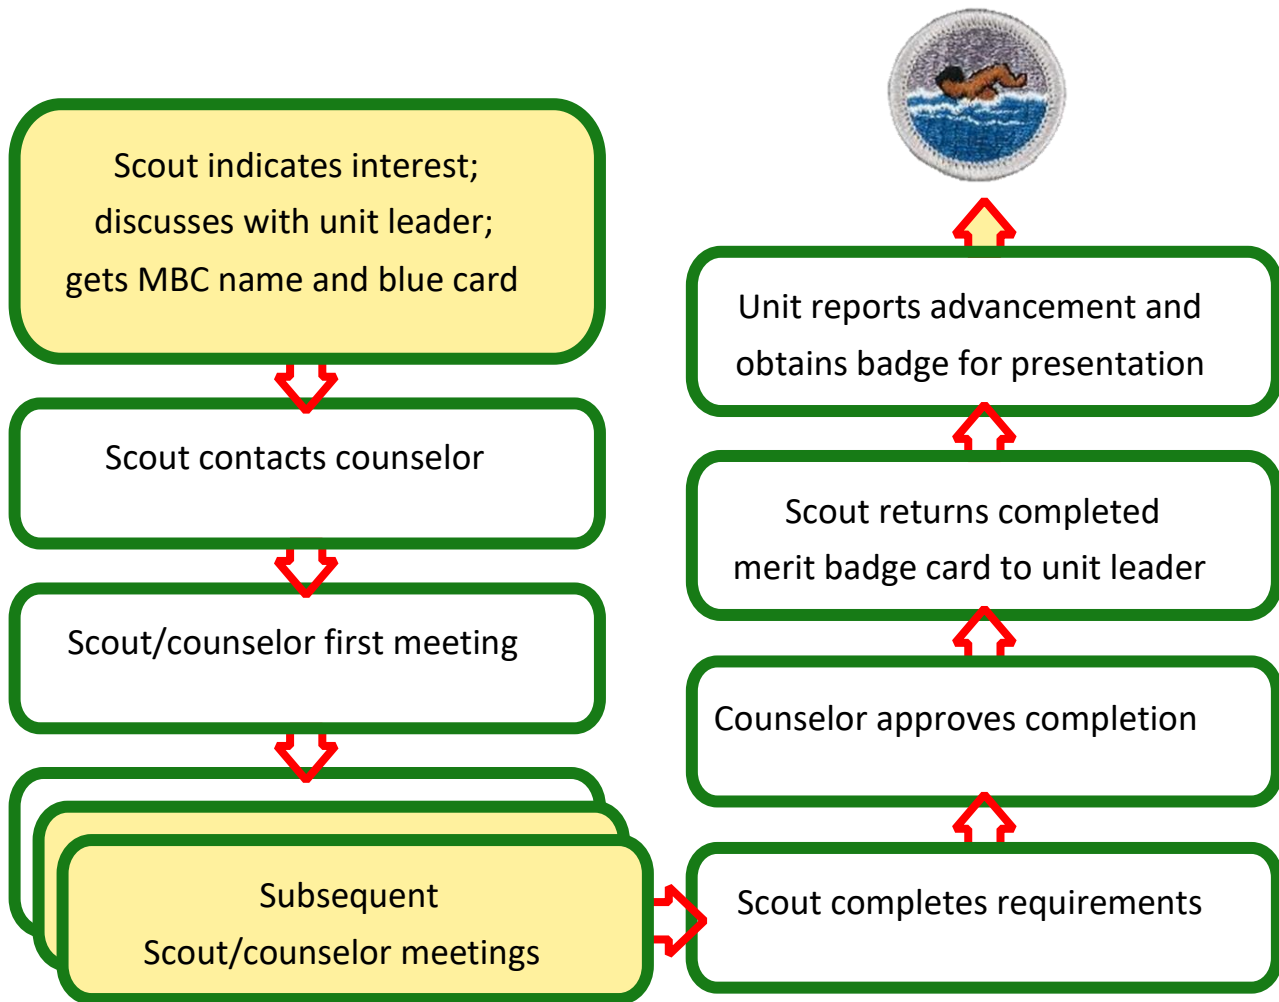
Scout indicates interest; discusses with unit leader; gets MBC name and blue card

Scout contacts counselor

Scout/counselor first meeting

Subsequent Scout/counselor meetings

Scout completes requirements

Counselor approves completion

Scout returns completed merit badge card to unit leader

Unit reports advancement and obtains badge for presentation